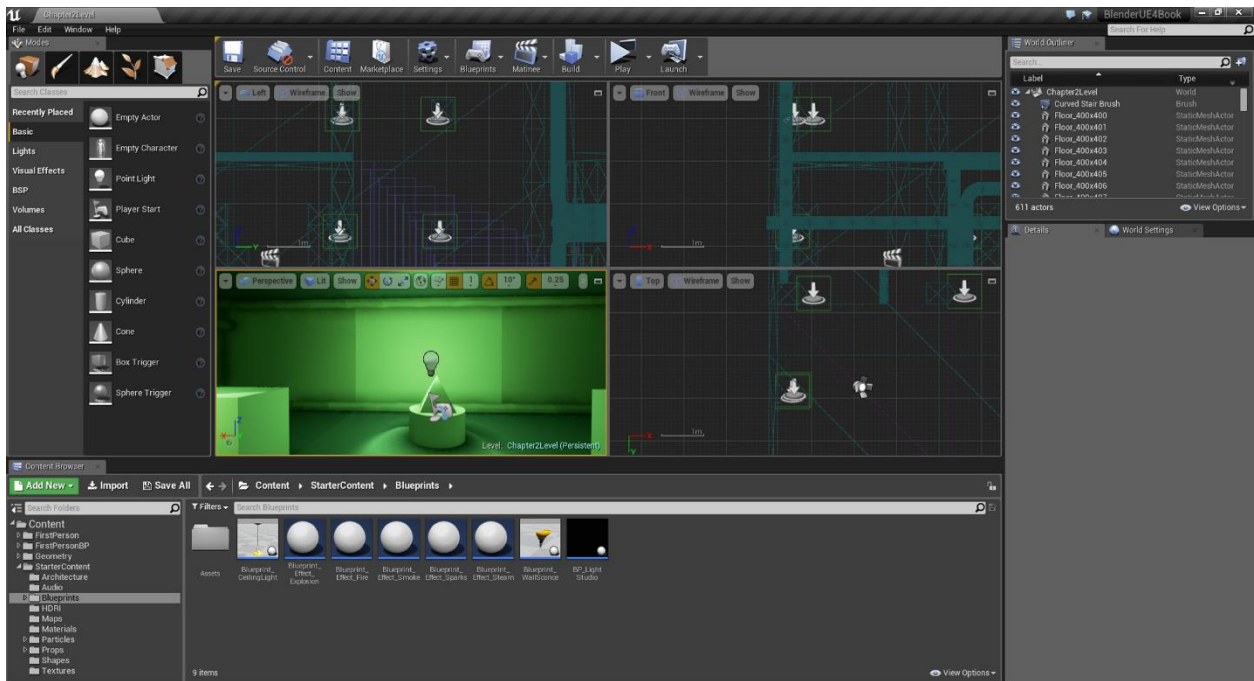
Chapter2Level

File Edit Window Help

BlenderUE4Book

Search For Help

Modes

Search Classes

Recently Placed
Basic
Lights
Visual Effects
BSP
Volumes
All Classes

Empty Actor
Empty Character
Point Light
Player Start
Cube
Sphere
Cylinder
Cone
Box Trigger
Sphere Trigger

Save Source Control Content Marketplace Settings Blueprints Matinee Build Play Launch

Left Wireframe Show

Front Wireframe Show

Perspective Lit Show 10° 0.25

Top Wireframe Show

1m

1m

1m

Level: Chapter2Level (Persistent)

World Outliner

Search...

| Label | Type |
|---|---|
| Chapter2Level | World |
| Curved Stair Brush | Brush |
| Floor_400x400 | StaticMeshActor |
| Floor_400x401 | StaticMeshActor |
| Floor_400x402 | StaticMeshActor |
| Floor_400x403 | StaticMeshActor |
| Floor_400x404 | StaticMeshActor |
| Floor_400x405 | StaticMeshActor |
| Floor_400x406 | StaticMeshActor |

611 actors View Options

Details World Settings

Content Browser

Add New Import Save All Content ▸ StarterContent ▸ Blueprints ▸

Search Folders

Filters Search Blueprints

Content
FirstPerson
FirstPersonBP
Geometry
StarterContent
Architecture
Audio
Blueprints
HDRI
Maps
Materials
Particles
Props
Shapes
Textures

Assets
Blueprint_CeilingLight
Blueprint_Effect_Explosion
Blueprint_Effect_Fire
Blueprint_Effect_Smoke
Blueprint_Effect_Sparks
Blueprint_Effect_Steam
Blueprint_WallSconce
BP_Light_Studio

9 items

View Options